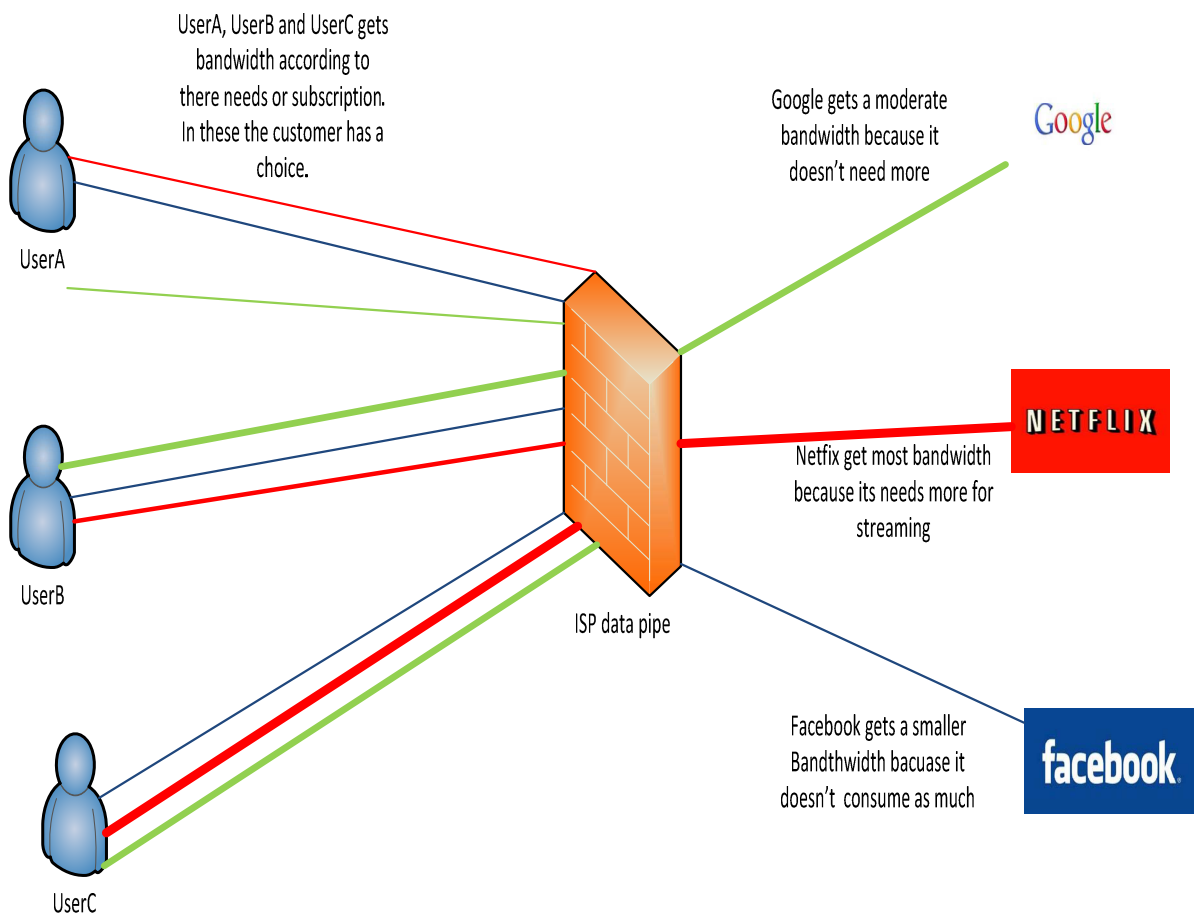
UserA, UserB and UserC gets bandwidth according to there needs or subscription. In these the customer has a choice.

UserA

Google gets a moderate bandwidth because it doesn't need more

Google

NETFLIX

Netfix get most bandwidth because its needs more for streaming

UserB

ISP data pipe

Facebook gets a smaller Bandthwidth bacuase it doesn't consume as much

facebook

UserC